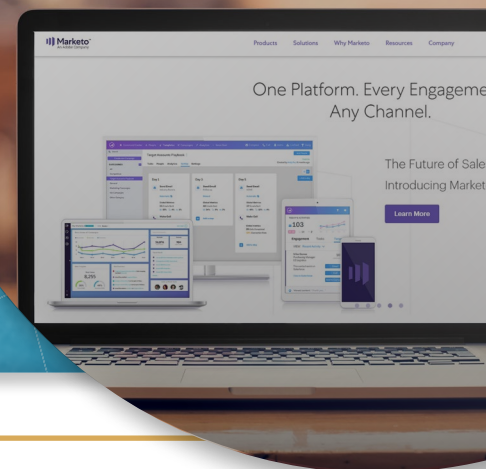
Marketo
An Adobe Company

Products Solutions Why Marketo Resources Company

One Platform. Every Engageme
Any Channel.

The Future of Sale
Introducing Market

Learn More

Day 1
Day 2
Day 3

103

Engagement